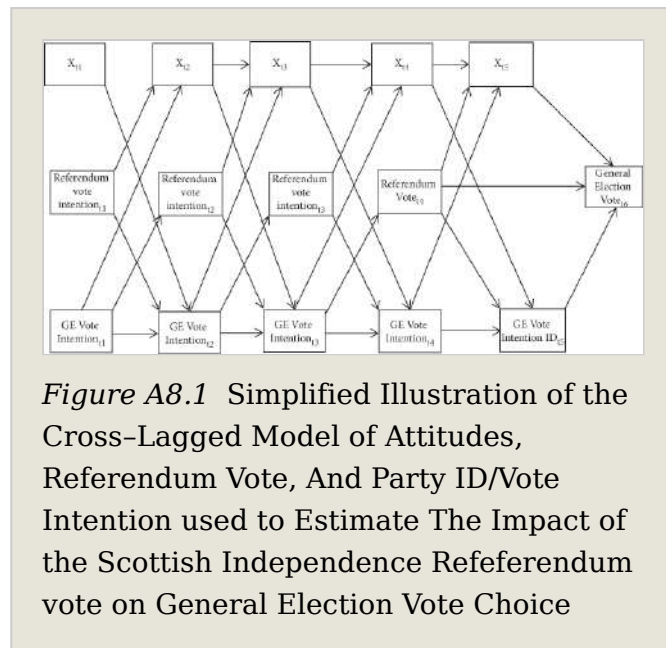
$X_{t1}$

$X_{t2}$

$X_{t3}$

$X_{t4}$

$X_{t5}$

Referendum vote intention$_{t1}$

Referendum vote intention$_{t2}$

Referendum vote intention$_{t3}$

Referendum Vote$_{t4}$

General Election Vote$_{t6}$

GE Vote Intention$_{t1}$

GE Vote Intention$_{t2}$

GE Vote Intention$_{t3}$

GE Vote Intention$_{t4}$

GE Vote Intention ID$_{t5}$

*Figure A8.1* Simplified Illustration of the Cross–Lagged Model of Attitudes, Referendum Vote, And Party ID/Vote Intention used to Estimate The Impact of the Scottish Independence Refeferendum vote on General Election Vote Choice